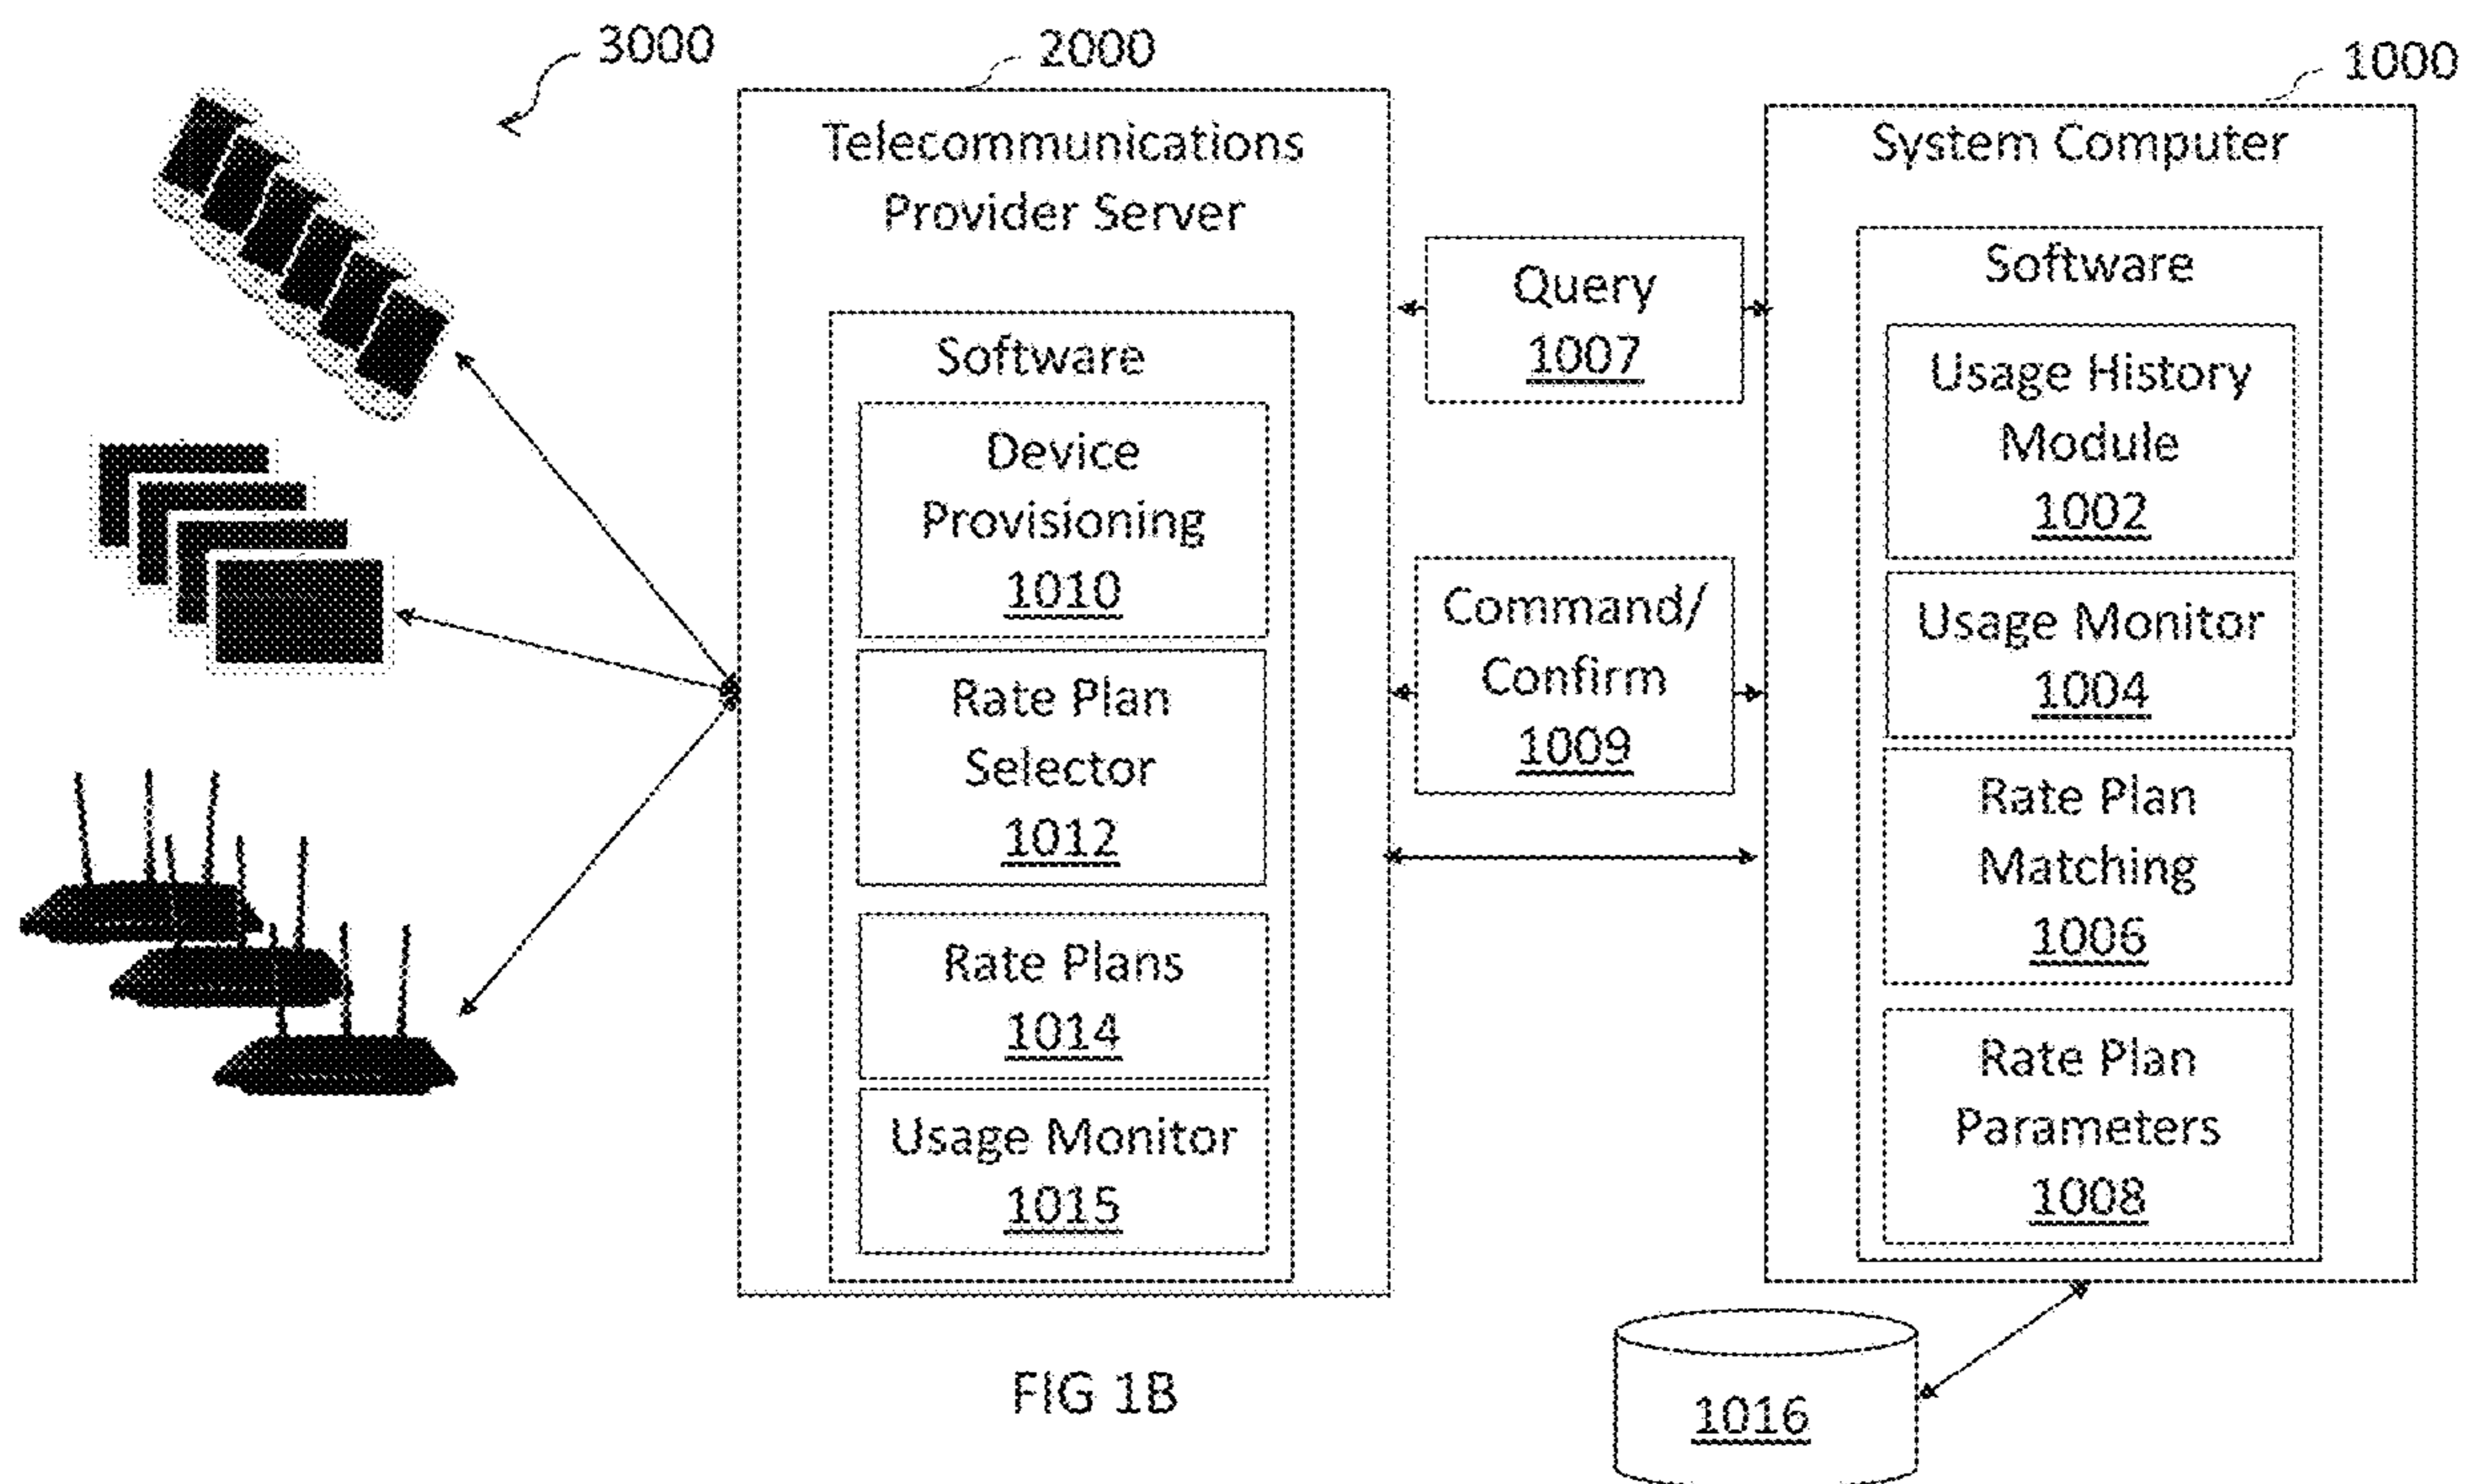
3000

2000

Telecommunications Provider Server

Software

Device Provisioning 1010

Rate Plan Selector 1012

Rate Plans 1014

Usage Monitor 1015

Query 1007

Command/ Confirm 1009

1000

System Computer

Software

Usage History Module 1002

Usage Monitor 1004

Rate Plan Matching 1006

Rate Plan Parameters 1008

FIG 1B

1016